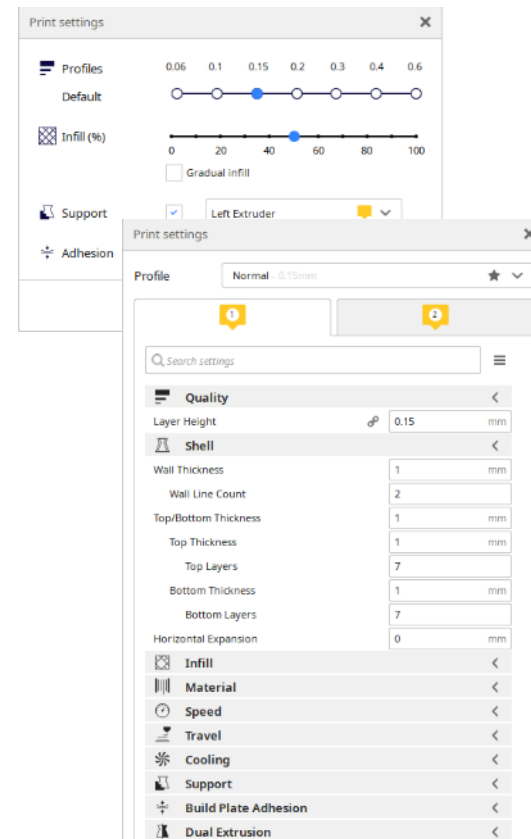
Print settings ✕

Profiles
Default
0.06 0.1 0.15 0.2 0.3 0.4 0.6

Infill (%)
0 20 40 60 80 100
Gradual infill

Support
Left Extruder

Adhesion

Print settings

Profile
Normal - 0.15mm

1
2

Search settings

Quality
Layer Height 0.15 mm
Shell
Wall Thickness 1 mm
Wall Line Count 2
Top/Bottom Thickness 1 mm
Top Thickness 1 mm
Top Layers 7
Bottom Thickness 1 mm
Bottom Layers 7
Horizontal Expansion 0 mm
Infill
Material
Speed
Travel
Cooling
Support
Build Plate Adhesion
Dual Extrusion